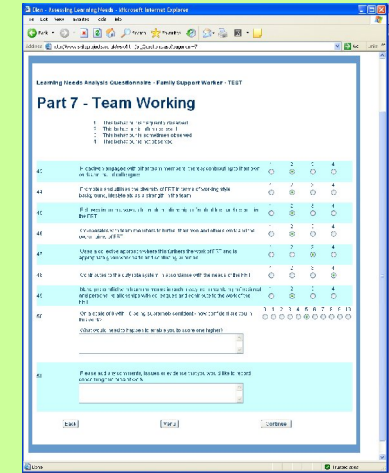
Elles - Assessing Learning Needs - Microsoft Internet Explorer

Learning Needs Analysis Questionnaire - Family Support Worker - TEST

Part 7 - Team Working

1 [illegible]
2 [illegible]
3 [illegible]
4 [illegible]

| | | 1 | 2 | 3 | 4 |
|---|---|---|---|---|---|
| 43 | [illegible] | | | | |
| 44 | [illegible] | | | | |
| 45 | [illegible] | | | | |
| 46 | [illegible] | | | | |
| 47 | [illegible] | | | | |
| 48 | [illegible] | | | | |
| 49 | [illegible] | | | | |

50 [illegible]

0 1 2 3 4 5 6 7 8 9 10

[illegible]

51 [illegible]

Back Print Continue

Done